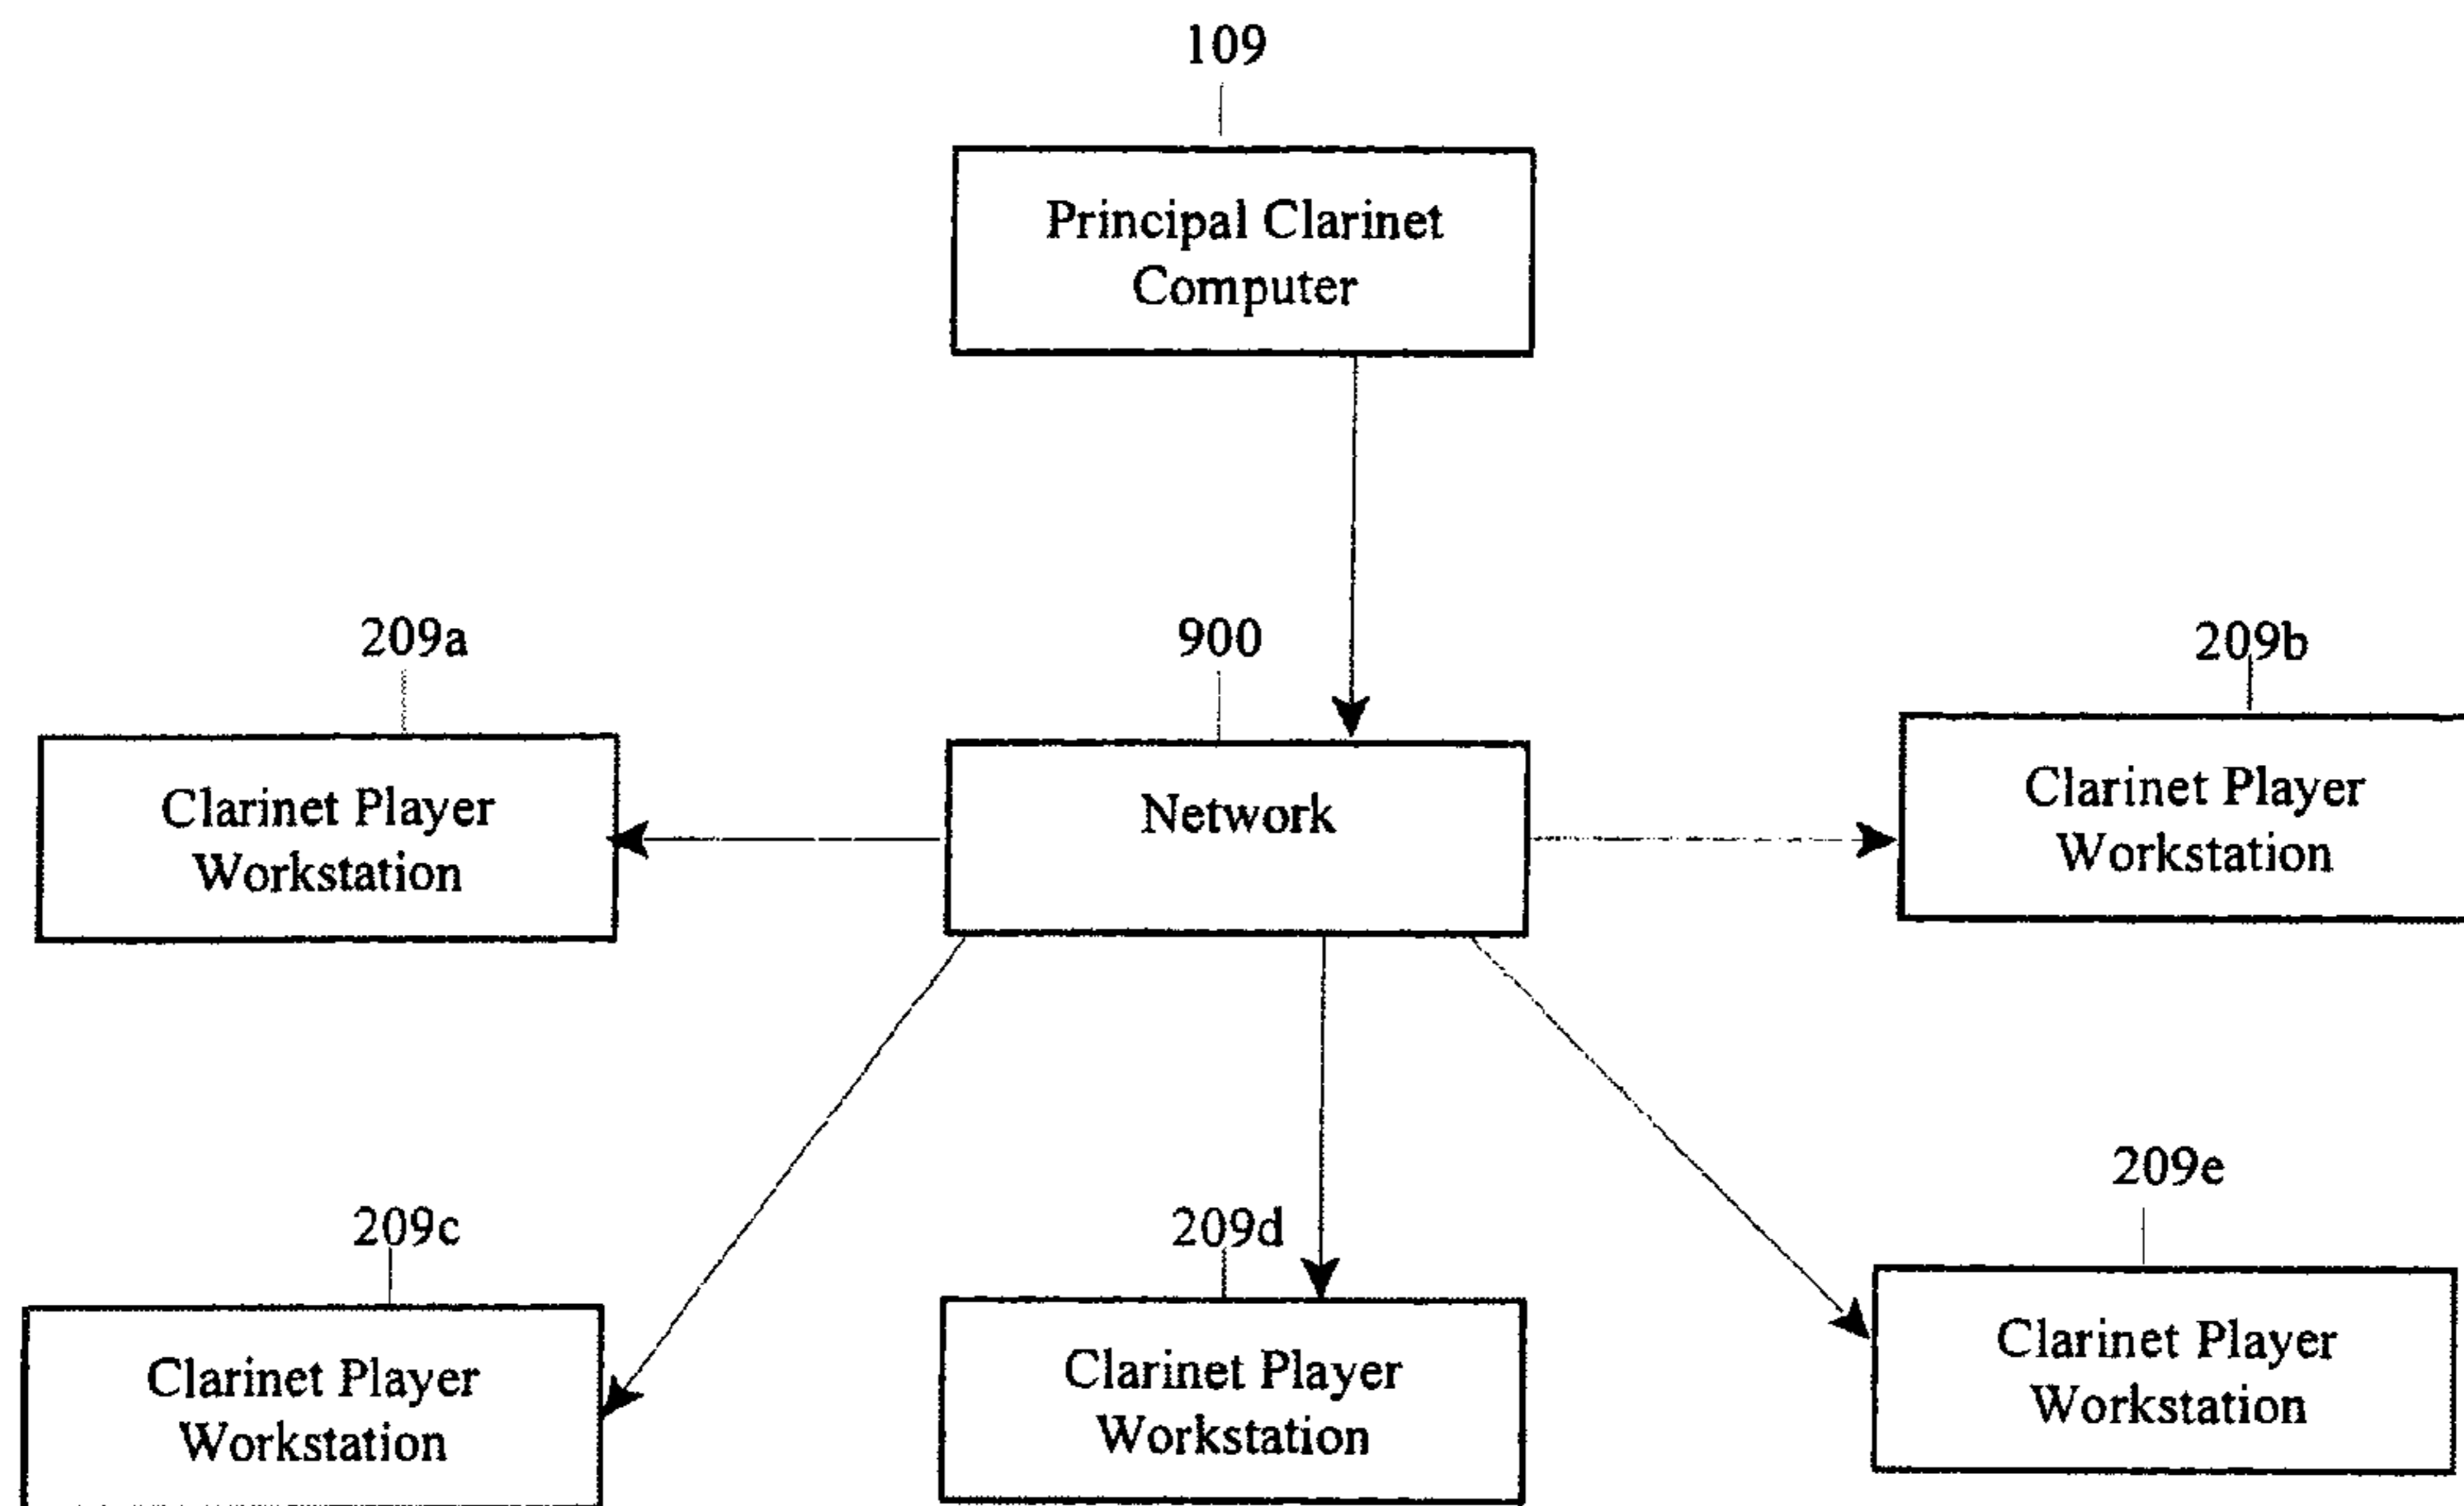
109

Principal Clarinet Computer

209a

900

209b

Clarinet Player Workstation

Network

Clarinet Player Workstation

209e

209c

209d

Clarinet Player Workstation

Clarinet Player Workstation

Clarinet Player Workstation